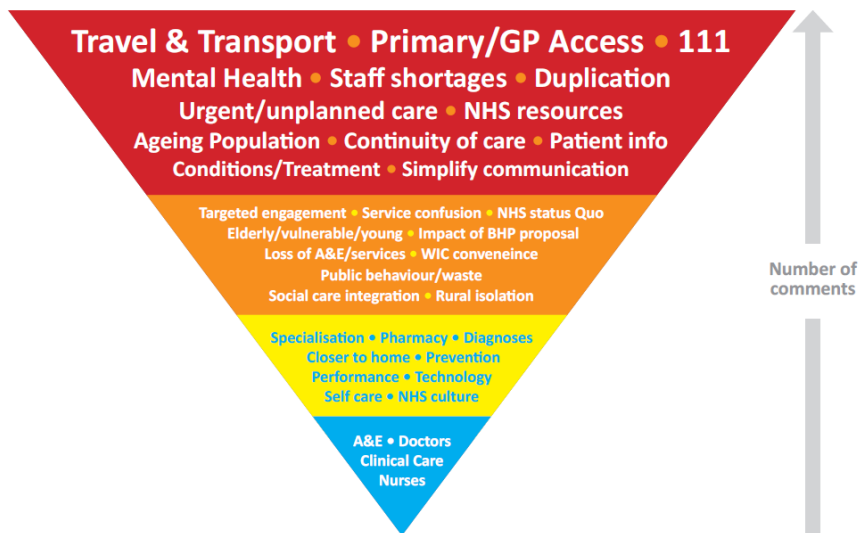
Travel & Transport • Primary/GP Access • 111
Mental Health • Staff shortages • Duplication
Urgent/unplanned care • NHS resources
Ageing Population • Continuity of care • Patient info
Conditions/Treatment • Simplify communication

Targeted engagement • Service confusion • NHS status Quo
Elderly/vulnerable/young • Impact of BHP proposal
Loss of A&E/services • WIC conveneince
Public behaviour/waste
Social care integration • Rural isolation

Specialisation • Pharmacy • Diagnoses
Closer to home • Prevention
Performance • Technology
Self care • NHS culture

A&E • Doctors
Clinical Care
Nurses

Number of comments